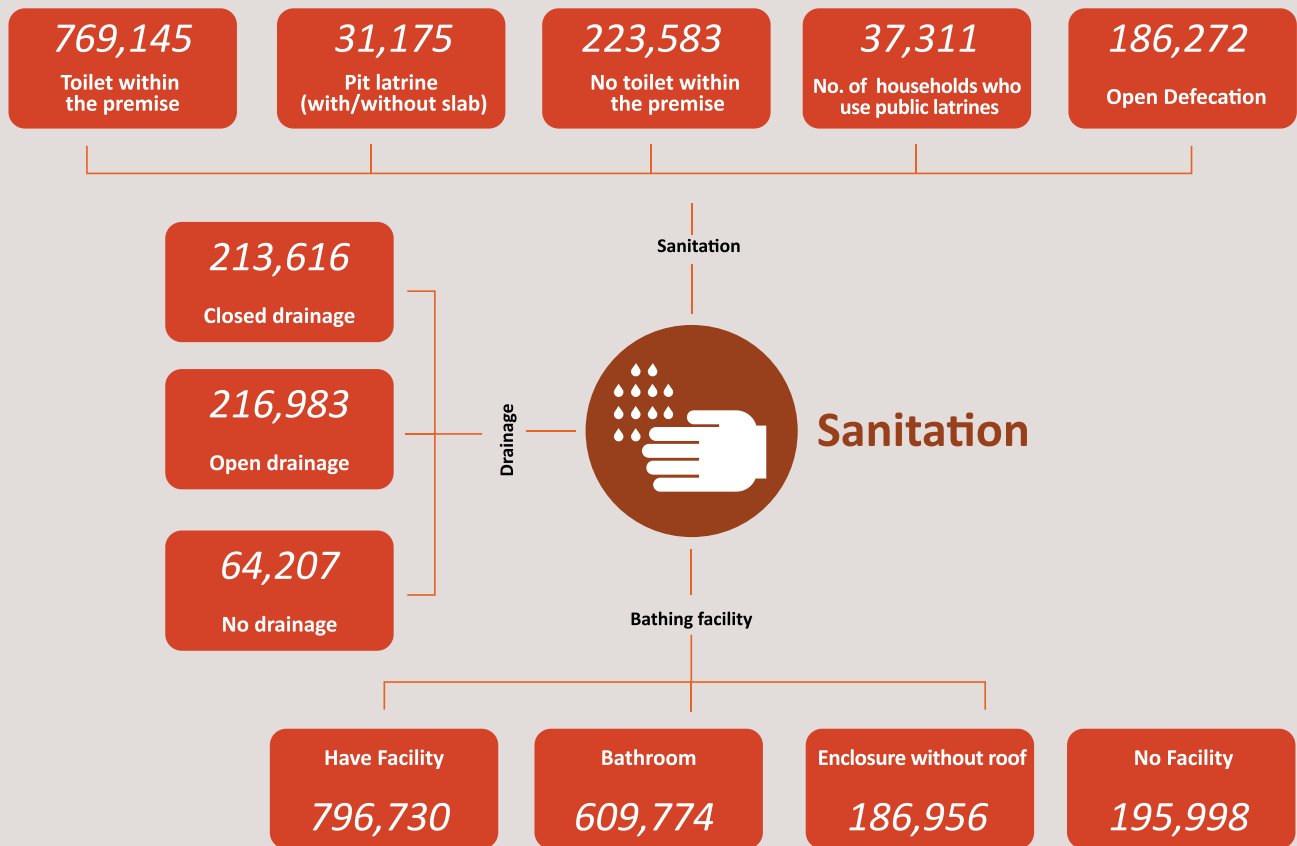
769,145
Toilet within the premise

31,175
Pit latrine (with/without slab)

223,583
No toilet within the premise

37,311
No. of households who use public latrines

186,272
Open Defecation

Sanitation

213,616
Closed drainage

216,983
Open drainage

64,207
No drainage

Drainage

Sanitation

Bathing facility

Have Facility
796,730

Bathroom
609,774

Enclosure without roof
186,956

No Facility
195,998